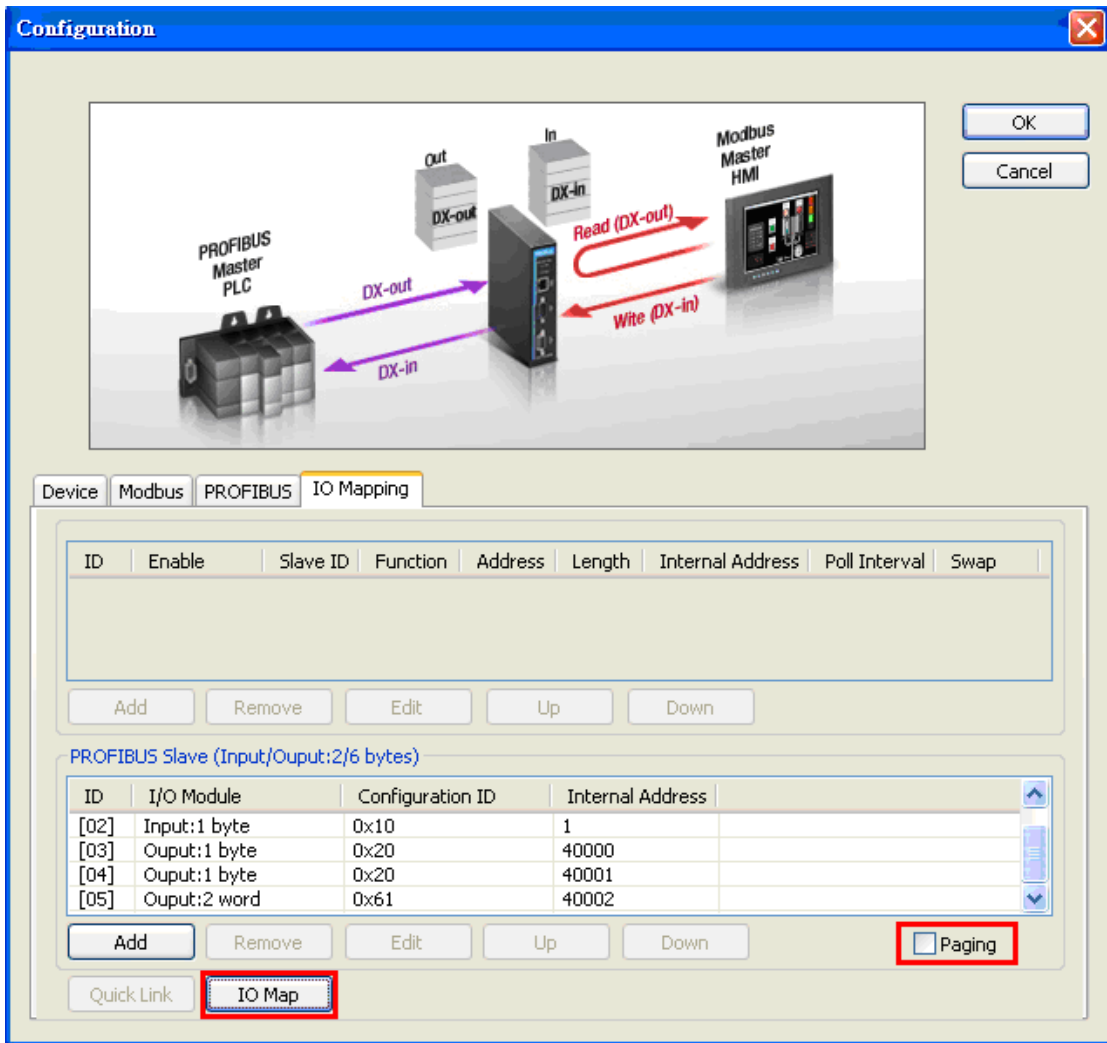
Configuration

OK
Cancel

Out
DX-out
In
DX-in
Modbus Master HMI
PROFIBUS Master PLC
Read (DX-out)
DX-out
Wite (DX-in)
DX-in

Device | Modbus | PROFIBUS | IO Mapping

| ID | Enable | Slave ID | Function | Address | Length | Internal Address | Poll Interval | Swap |
|---|---|---|---|---|---|---|---|---|

Add | Remove | Edit | Up | Down

PROFIBUS Slave (Input/Ouput:2/6 bytes)

| ID | I/O Module | Configuration ID | Internal Address |
|---|---|---|---|
| [02] | Input:1 byte | 0x10 | 1 |
| [03] | Ouput:1 byte | 0x20 | 40000 |
| [04] | Ouput:1 byte | 0x20 | 40001 |
| [05] | Ouput:2 word | 0x61 | 40002 |

Add | Remove | Edit | Up | Down
Paging
Quick Link | IO Map